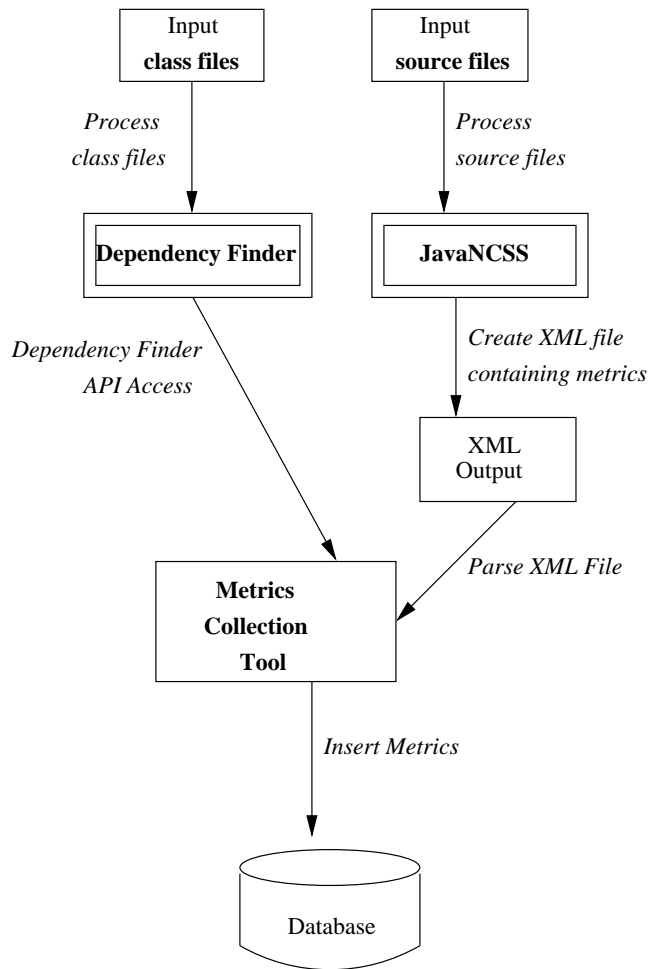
Input
class files

Input
source files

Process
class files

Process
source files

Dependency Finder

JavaNCSS

Dependency Finder
API Access

Create XML file
containing metrics

XML
Output

Parse XML File

Metrics
Collection
Tool

Insert Metrics

Database